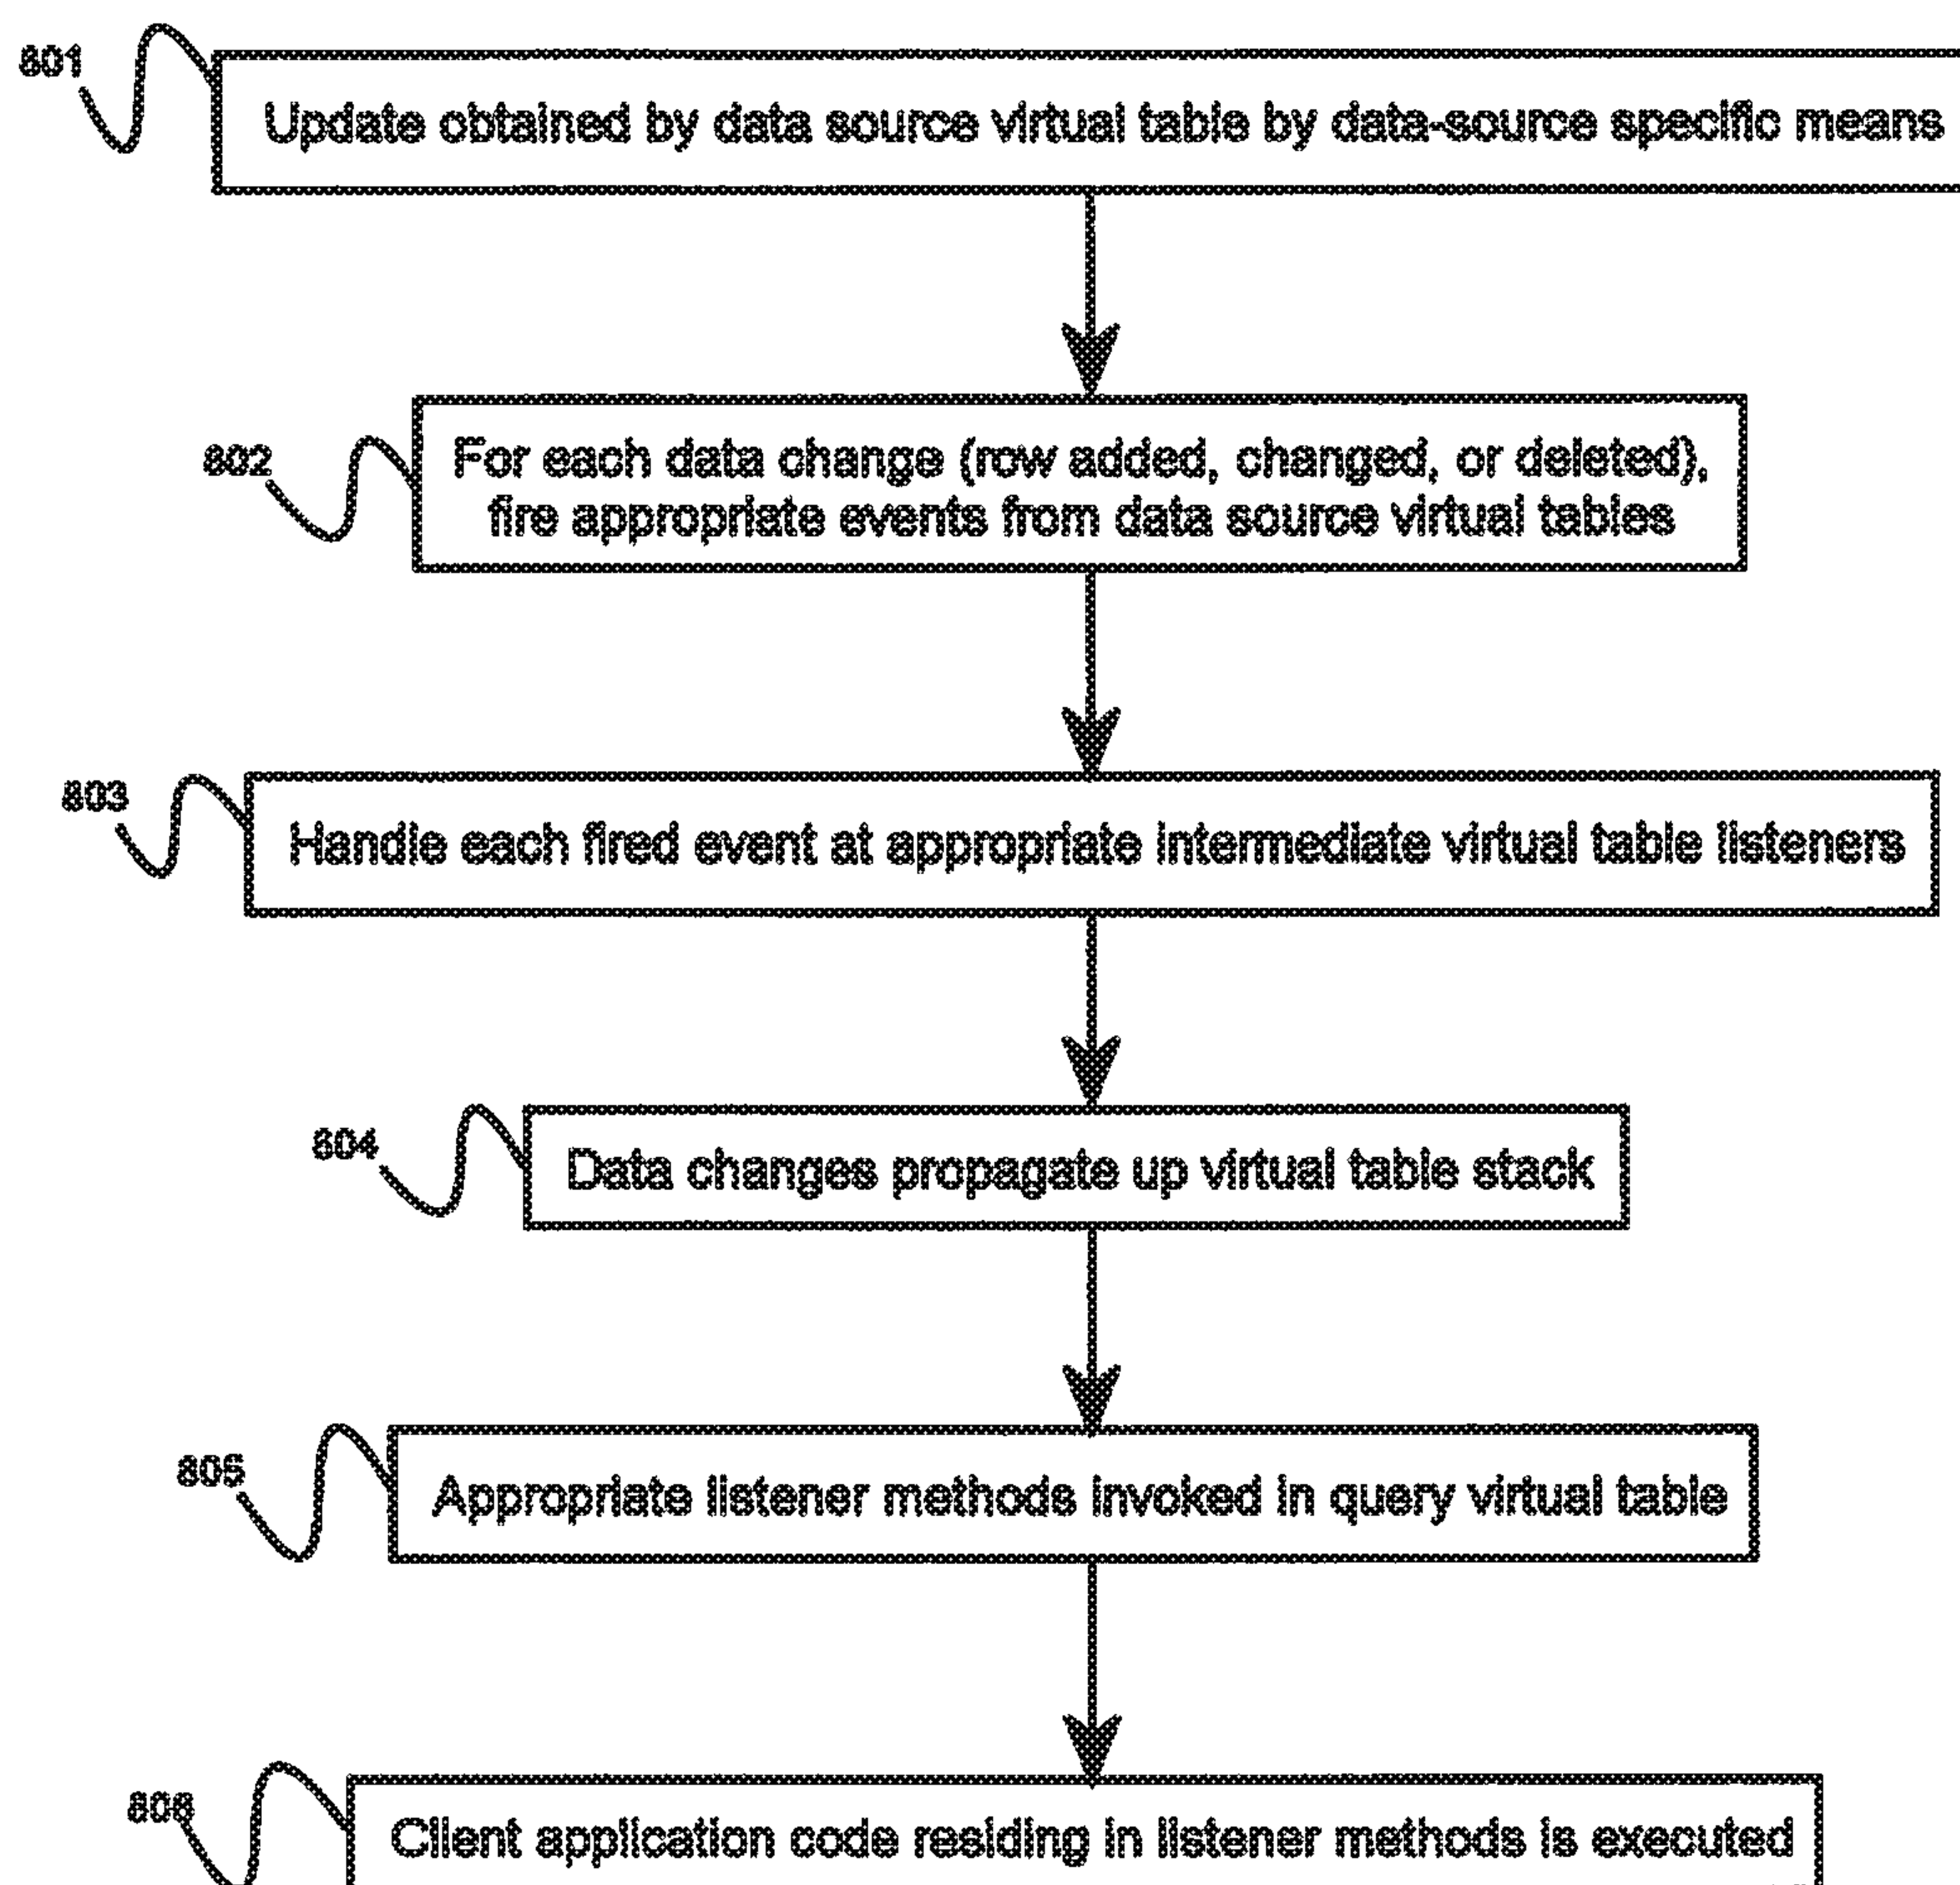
801
Update obtained by data source virtual table by data-source specific means

802
For each data change (row added, changed, or deleted), fire appropriate events from data source virtual tables

803
Handle each fired event at appropriate intermediate virtual table listeners

804
Data changes propagate up virtual table stack

805
Appropriate listener methods invoked in query virtual table

806
Client application code residing in listener methods is executed